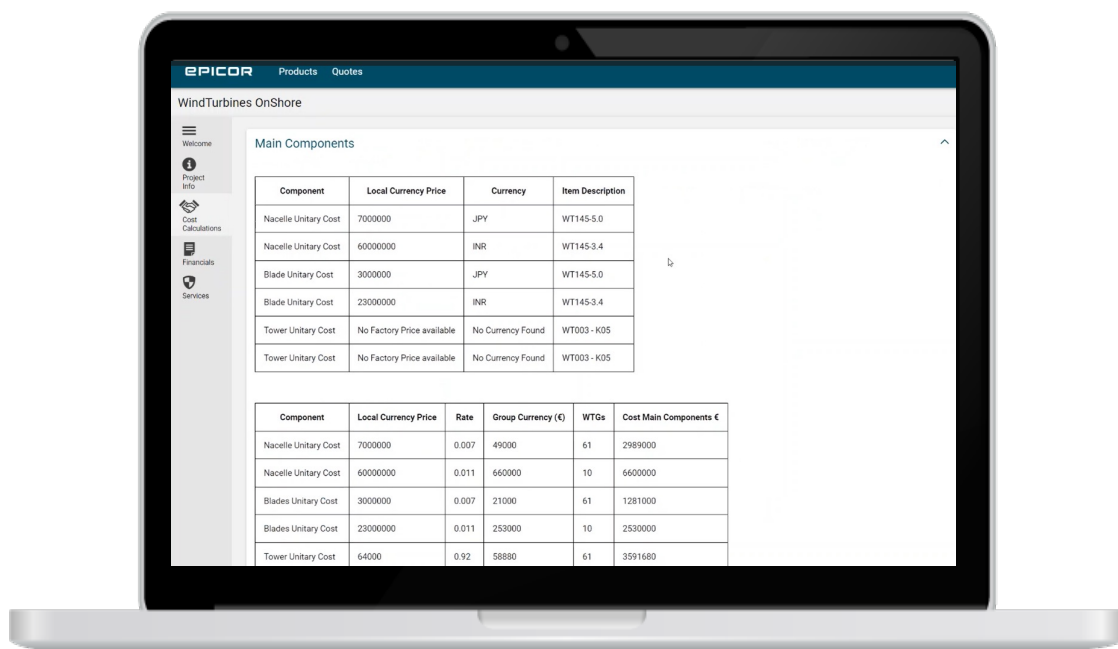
EPICOR Products Quotes

WindTurbines OnShore

Welcome

Project Info

Cost Calculations

Financials

Services

Main Components

| Component | Local Currency Price | Currency | Item Description |
|---|---|---|---|
| Nacelle Unitary Cost | 7000000 | JPY | WT145-5.0 |
| Nacelle Unitary Cost | 60000000 | INR | WT145-3.4 |
| Blade Unitary Cost | 3000000 | JPY | WT145-5.0 |
| Blade Unitary Cost | 23000000 | INR | WT145-3.4 |
| Tower Unitary Cost | No Factory Price available | No Currency Found | WT003 - K05 |
| Tower Unitary Cost | No Factory Price available | No Currency Found | WT003 - K05 |

| Component | Local Currency Price | Rate | Group Currency (€) | WTGs | Cost Main Components € |
|---|---|---|---|---|---|
| Nacelle Unitary Cost | 7000000 | 0.007 | 49000 | 61 | 2989000 |
| Nacelle Unitary Cost | 60000000 | 0.011 | 660000 | 10 | 6600000 |
| Blades Unitary Cost | 3000000 | 0.007 | 21000 | 61 | 1281000 |
| Blades Unitary Cost | 23000000 | 0.011 | 253000 | 10 | 2530000 |
| Tower Unitary Cost | 64000 | 0.92 | 58880 | 61 | 3591680 |